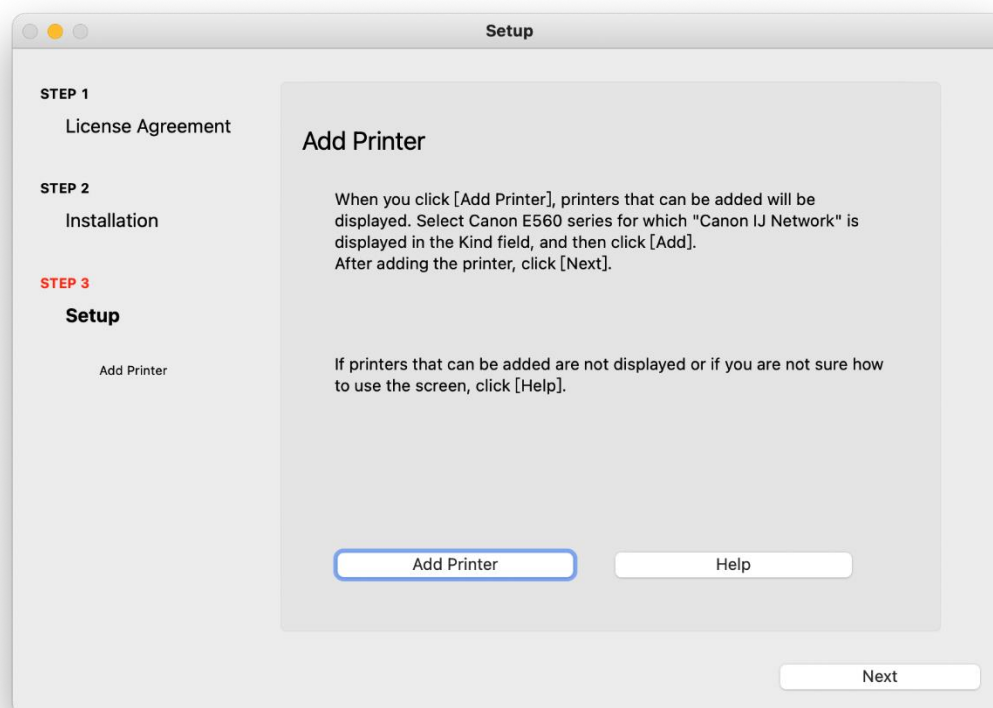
Setup

STEP 1
License Agreement

STEP 2
Installation

STEP 3
Setup

Add Printer

Add Printer

When you click [Add Printer], printers that can be added will be displayed. Select Canon E560 series for which "Canon IJ Network" is displayed in the Kind field, and then click [Add].
After adding the printer, click [Next].

If printers that can be added are not displayed or if you are not sure how to use the screen, click [Help].

Add Printer

Help

Next